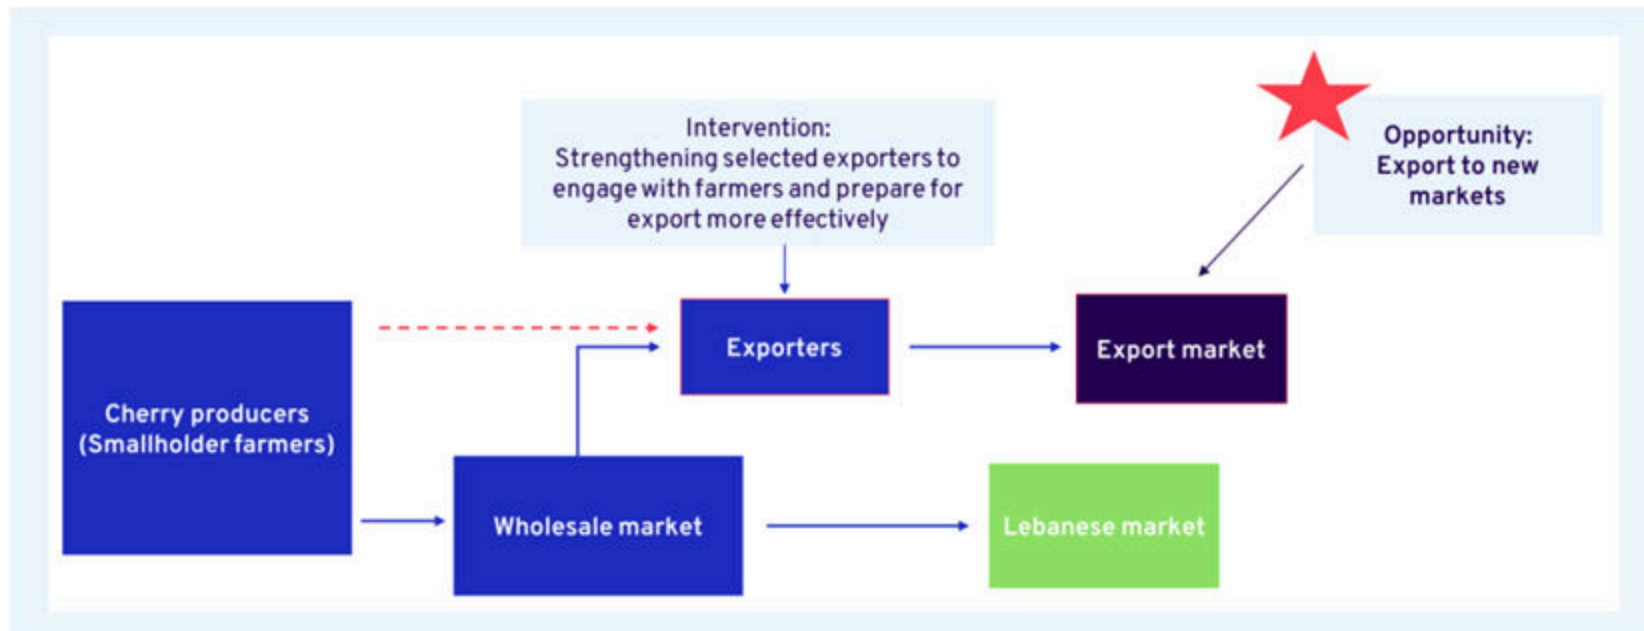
Intervention:
Strengthening selected exporters to engage with farmers and prepare for export more effectively

Opportunity:
Export to new markets

Cherry producers
(Smallholder farmers)

Exporters

Export market

Wholesale market

Lebanese market